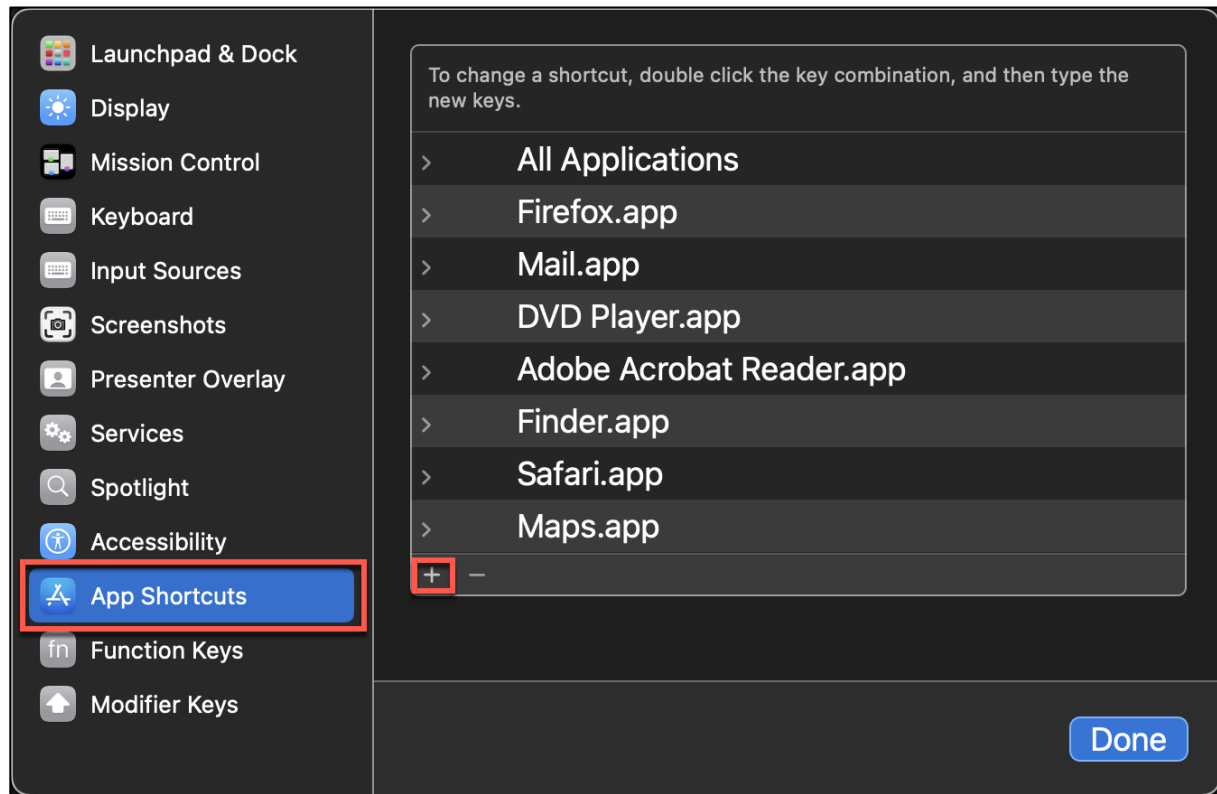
Launchpad & Dock
Display
Mission Control
Keyboard
Input Sources
Screenshots
Presenter Overlay
Services
Spotlight
Accessibility
App Shortcuts
fn Function Keys
Modifier Keys

To change a shortcut, double click the key combination, and then type the new keys.

All Applications
Firefox.app
Mail.app
DVD Player.app
Adobe Acrobat Reader.app
Finder.app
Safari.app
Maps.app

+ −

Done